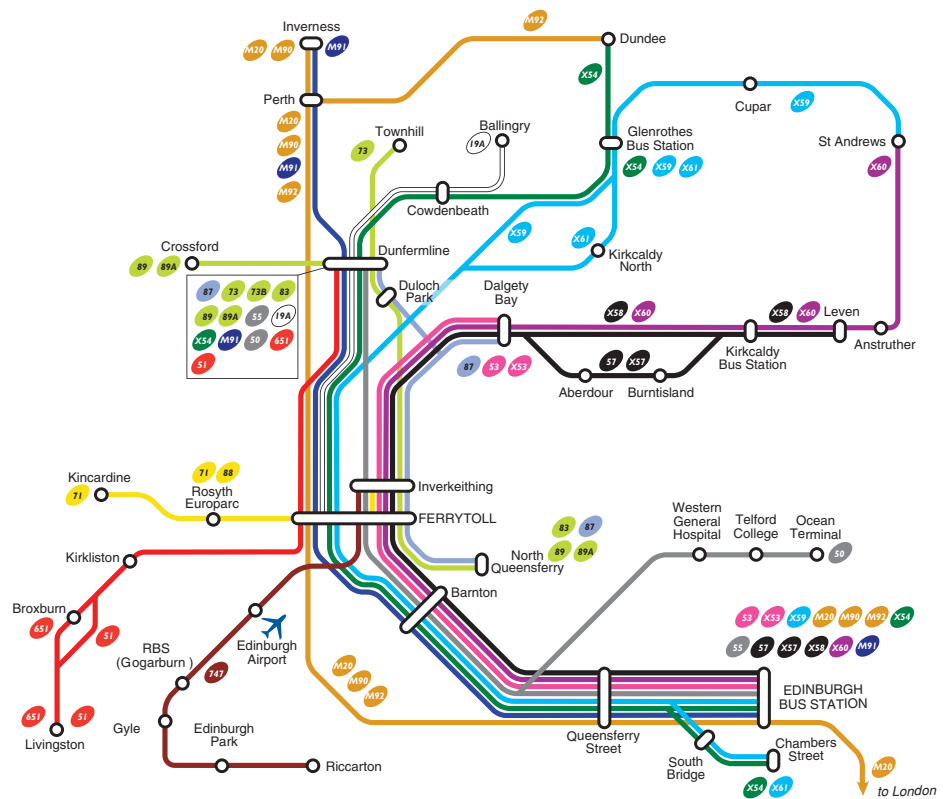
Inverness
M20 M90 M91
M92
Dundee
X54
Perth
M20
M90
M91
M92
Cupar
X59
St Andrews
X60
Glenrothes Bus Station
X54 X59 X61
Townhill
73
Ballingry
19A
Cowdenbeath
X59
X61
Kirkcaldy North
Crossford
89 89A
Dunfermline
87 73 73B 83
89 89A 55 19A
X54 M91 50 65I
51
Duloch Park
Dalgety Bay
X58 X60
X58 X60
Leven
Anstruther
Kirkcaldy Bus Station
57 X57
Aberdour
Burntisland
87 53 X53
Kincardine
71
71 88
Rosyth Europarc
Inverkeithing
FERRYTOLL
83 87
89 89A
North Queensferry
Western General Hospital
Telford College
Ocean Terminal
50
Kirkliston
Barnton
Broxburn
65I
51
RBS (Gogarburn )
747
Edinburgh Airport
53 X53 X59 M20 M90 M92 X54
55 57 X57 X58 X60 M91
M20
M90
M92
EDINBURGH BUS STATION
65I
51
Livingston
Gyle
Edinburgh Park
Queensferry Street
South Bridge
Chambers Street
X54 X61
Riccarton
M20
to London